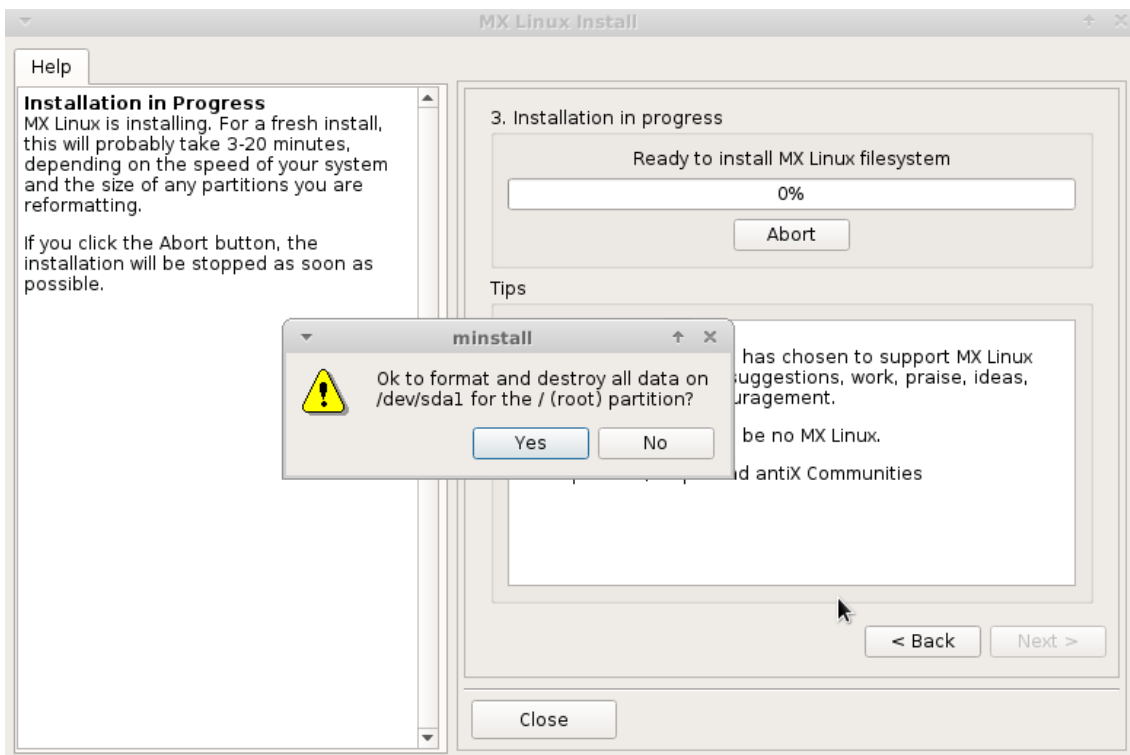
MX Linux Install

Help

Installation in Progress
MX Linux is installing. For a fresh install, this will probably take 3-20 minutes, depending on the speed of your system and the size of any partitions you are reformatting.

If you click the Abort button, the installation will be stopped as soon as possible.

3. Installation in progress

Ready to install MX Linux filesystem

0%

Abort

Tips

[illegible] has chosen to support MX Linux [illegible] suggestions, work, praise, ideas, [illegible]uragement.

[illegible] be no MX Linux.

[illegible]d antiX Communities

minstall

Ok to format and destroy all data on /dev/sda1 for the / (root) partition?

Yes

No

< Back

Next >

Close